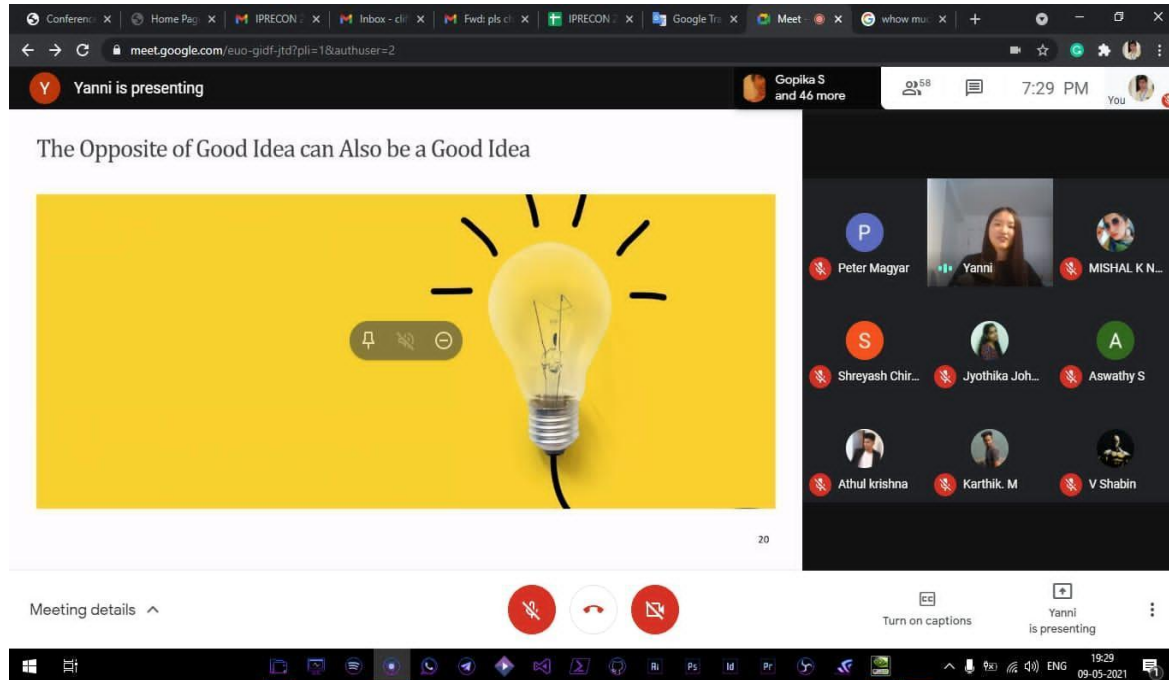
Conferenc | Home Pag | IPRECON 2 | Inbox - cli | Fwd: pls cl | IPRECON 2 | Google Tra | Meet | whow muc

meet.google.com/euo-gidf-jtd?pli=1&authuser=2

Y Yanni is presenting

Gopika S and 46 more

58

7:29 PM

You

The Opposite of Good Idea can Also be a Good Idea

20

P Peter Magyar

Yanni

MISHAL K N...

S Shreyash Chir...

Jyothika Joh...

A Aswathy S

Athul krishna

Karthik. M

V Shabin

Meeting details

Turn on captions

Yanni is presenting

ENG 19:29 09-05-2021